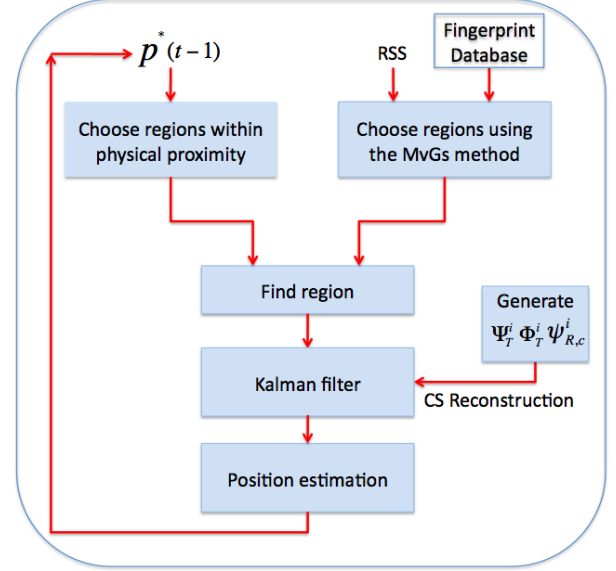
$p^{*}(t-1)$

RSS

Fingerprint Database

Choose regions within physical proximity

Choose regions using the MvGs method

Find region

Generate $\Psi_T^i \, \Phi_T^i \, \psi_{R,c}^i$

Kalman filter

CS Reconstruction

Position estimation